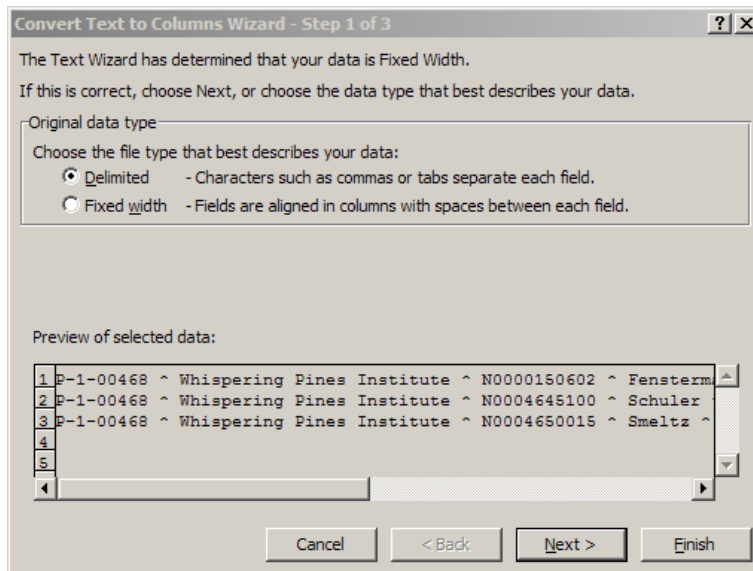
Convert Text to Columns Wizard - Step 1 of 3

?
X

The Text Wizard has determined that your data is Fixed Width.

If this is correct, choose Next, or choose the data type that best describes your data.

Original data type

Choose the file type that best describes your data:

Delimited - Characters such as commas or tabs separate each field.

Fixed width - Fields are aligned in columns with spaces between each field.

Preview of selected data:

1 P-1-00468 ^ Whispering Pines Institute ^ N0000150602 ^ Fensterm
2 P-1-00468 ^ Whispering Pines Institute ^ N0004645100 ^ Schuler
3 P-1-00468 ^ Whispering Pines Institute ^ N0004650015 ^ Smeltz ^
4
5

Cancel
< Back
Next >
Finish